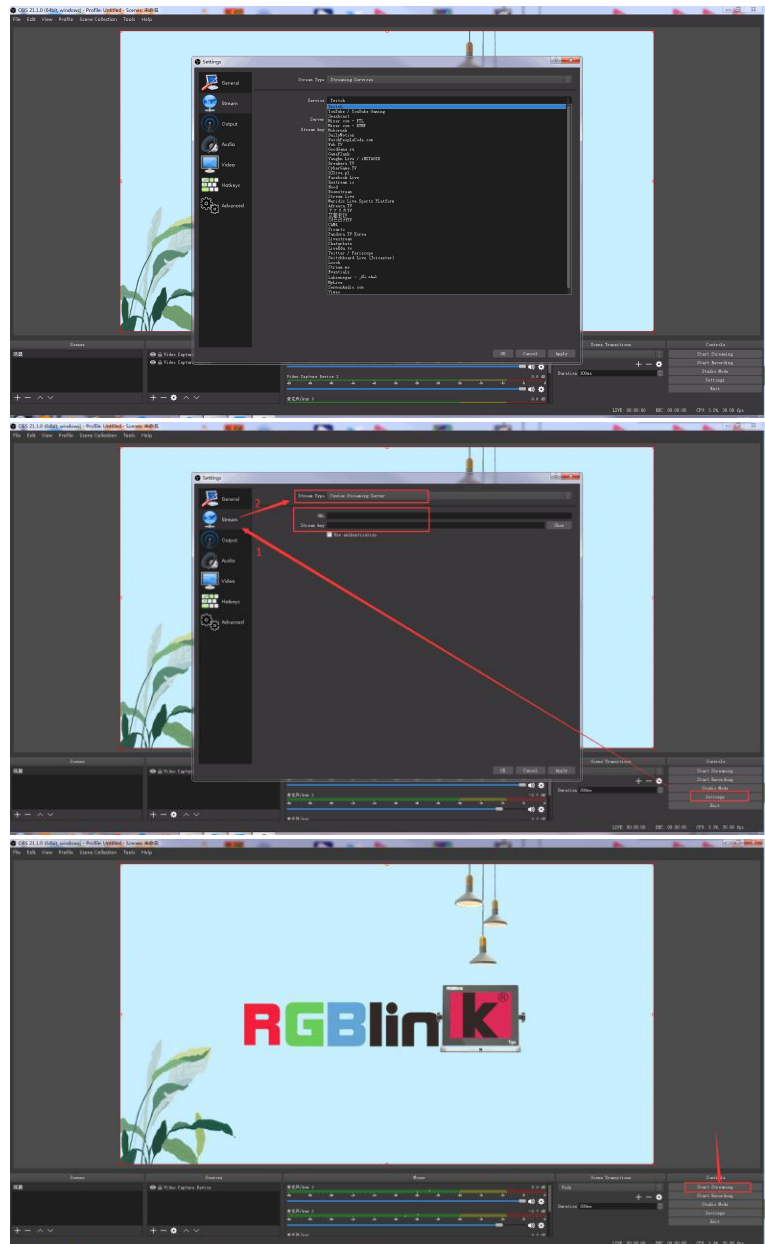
OBS 21.1.0 (64bit, windows) - Profile: Untitled - Scenes: 未命名
File Edit View Profile Scene Collection Tools Help

Settings

General
Stream
Output
Audio
Video
Hotkeys
Advanced

Stream Type Streaming Services

Service Twitch
Server
Stream key

Twitch
YouTube / YouTube Gaming
Smashcast
Mixer.com - FTL
Mixer.com - RTMP
Mobcrush
DailyMotion
Fresh
Vaughn Live / iNSTAGIB
Breakers.TV
CyberGame.TV
GoodGame.ru
Facebook Live
Restream.io
Stream
Live
Twitter / Periscope
Switchboard Live (Joicaster)
Lahzenegar - لحظه‌نگار
Mixer
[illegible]

OK Cancel Apply

Scenes
场景
Video Capture Device
Video Capture Device 2
Scene Transitions
Duration 300ms
Controls
Start Streaming
Start Recording
Studio Mode
Settings
Exit
LIVE: 00:00:00 REC: 00:00:00 CPU: 3.2%, 30.00 fps

OBS 21.1.0 (64bit, windows) - Profile: Untitled - Scenes: 未命名
File Edit View Profile Scene Collection Tools Help

Settings
General
Stream
Output
Audio
Video
Hotkeys
Advanced

2
Stream Type Custom Streaming Server
URL
Stream key Show
Use authentication
1

OK Cancel Apply

Scenes
场景
Video Capture Device
Scene Transitions
Duration 300ms
Controls
Start Streaming
Start Recording
Studio Mode
Settings
Exit
LIVE: 00:00:00 REC: 00:00:00 CPU: 3.3%, 30.00 fps

OBS 21.1.0 (64bit, windows) - Profile: Untitled - Scenes: 未命名
File Edit View Profile Scene Collection Tools Help

RGBlink

Scenes
场景
Sources
Video Capture Device
Mixer
Scene Transitions
Fade
Duration 300ms
Controls
Start Streaming
Start Recording
Studio Mode
Settings
Exit